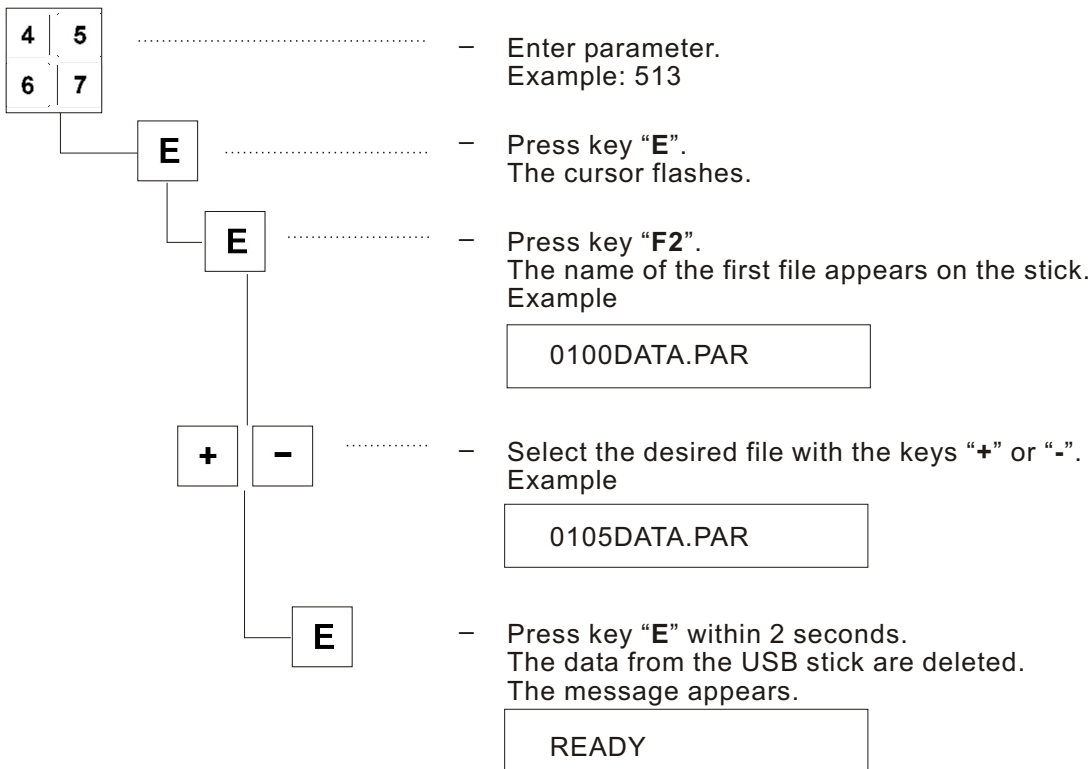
4 5
6 7

– Enter parameter.
Example: 513

E

– Press key “**E**”.
The cursor flashes.

E

– Press key “**F2**”.
The name of the first file appears on the stick.
Example

0100DATA.PAR

+ –

– Select the desired file with the keys “**+**” or “**-**”.
Example

0105DATA.PAR

E

– Press key “**E**” within 2 seconds.
The data from the USB stick are deleted.
The message appears.

READY